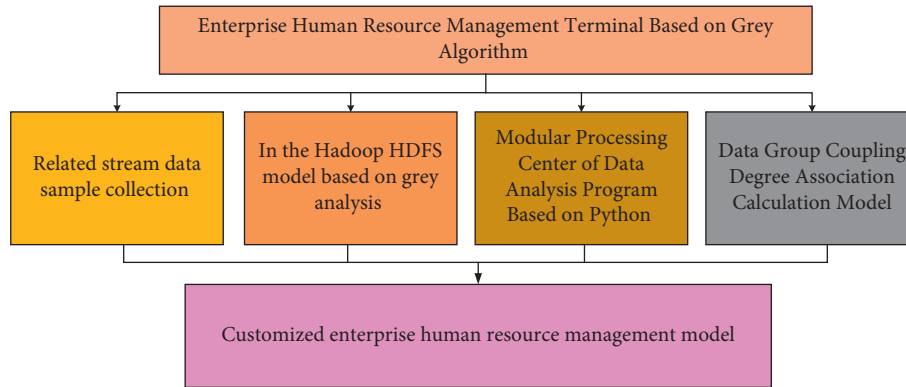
Enterprise Human Resource Management Terminal Based on Grey Algorithm

Related stream data sample collection

In the Hadoop HDFS model based on grey analysis

Modular Processing Center of Data Analysis Program Based on Python

Data Group Coupling Degree Association Calculation Model

Customized enterprise human resource management model